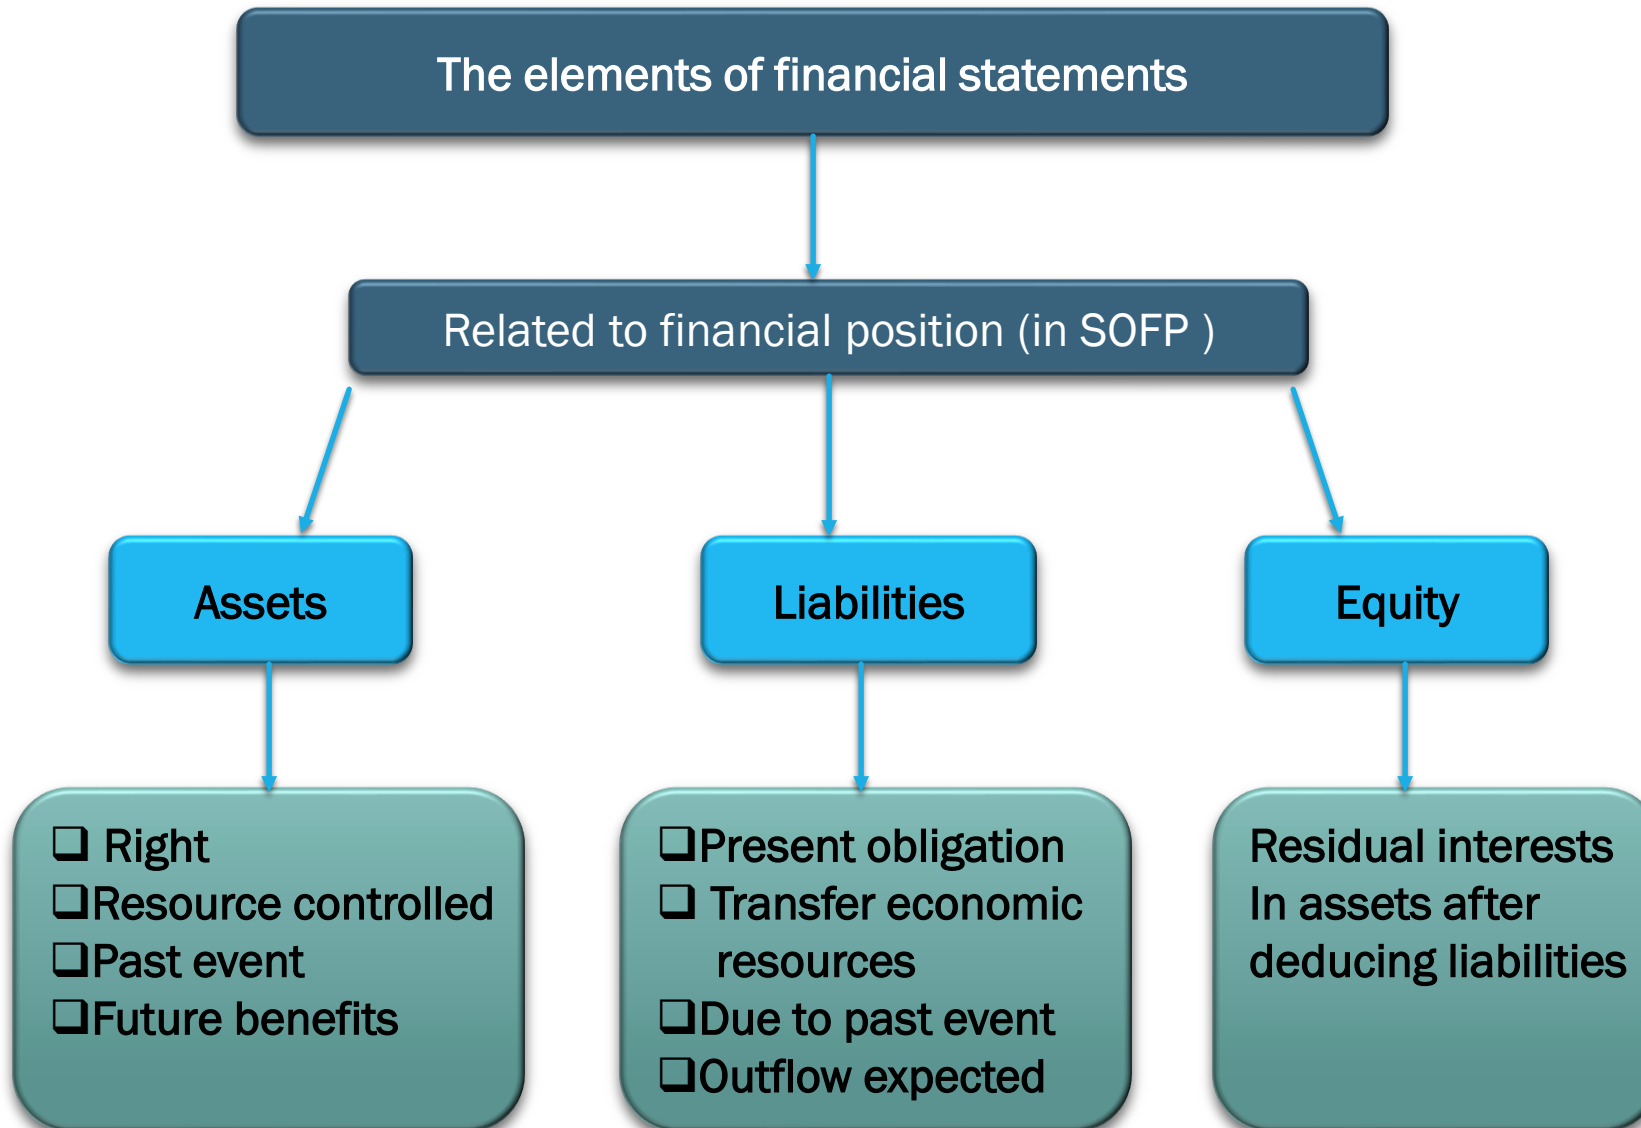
The elements of financial statements

Related to financial position (in SOFP )

Assets

Liabilities

Equity

❑ Right
❑Resource controlled
❑Past event
❑Future benefits

❑Present obligation
❑ Transfer economic resources
❑Due to past event
❑Outflow expected

Residual interests In assets after deducing liabilities